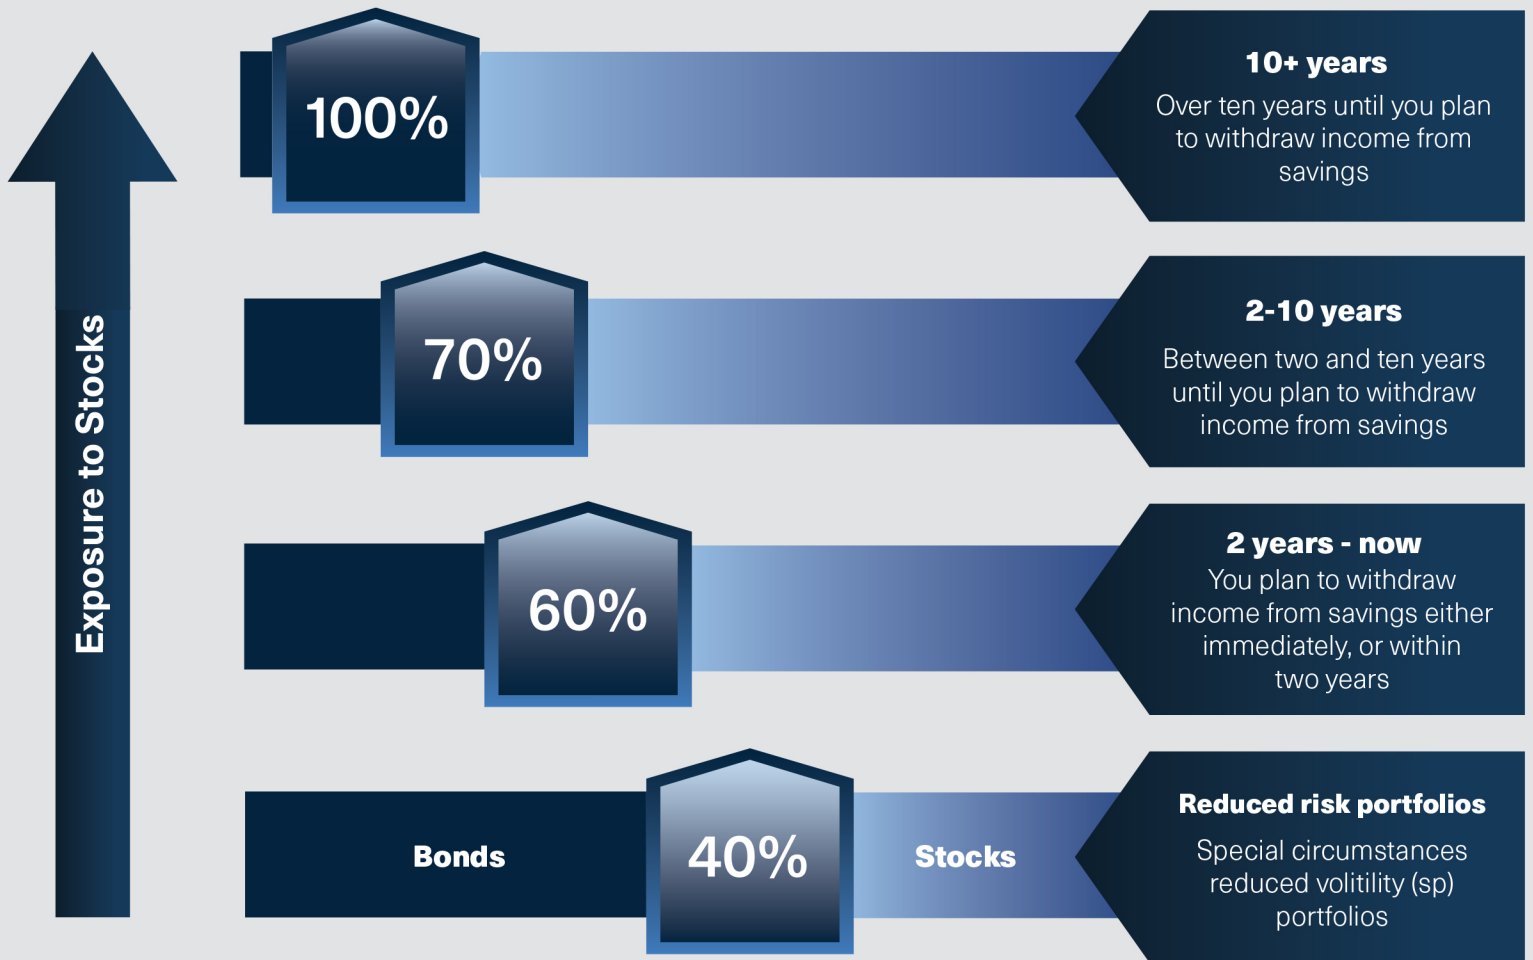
Exposure to Stocks

100%

10+ years
Over ten years until you plan to withdraw income from savings

70%

2-10 years
Between two and ten years until you plan to withdraw income from savings

60%

2 years - now
You plan to withdraw income from savings either immediately, or within two years

Bonds

40%

Stocks

Reduced risk portfolios
Special circumstances reduced volitility (sp) portfolios